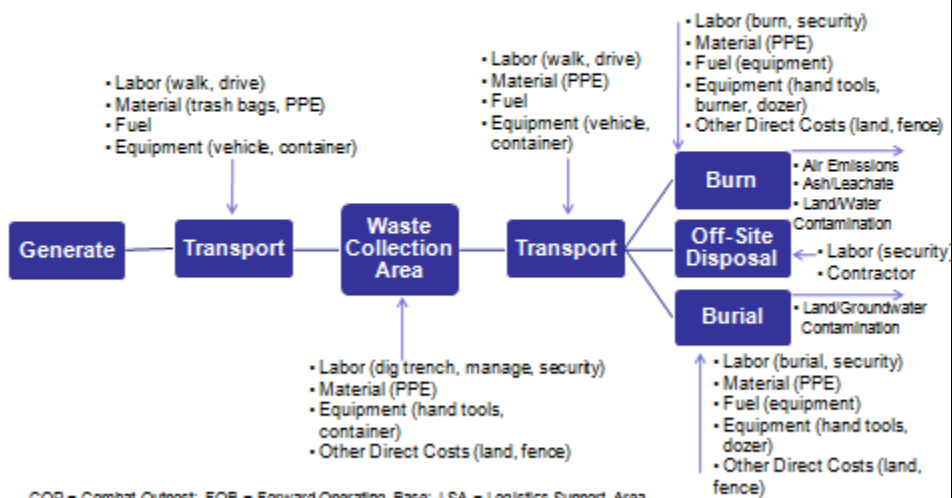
• Labor (walk, drive)
• Material (trash bags, PPE)
• Fuel
• Equipment (vehicle, container)

• Labor (walk, drive)
• Material (PPE)
• Fuel
• Equipment (vehicle, container)

• Labor (burn, security)
• Material (PPE)
• Fuel (equipment)
• Equipment (hand tools, burner, dozer)
• Other Direct Costs (land, fence)

Generate

Transport

Waste Collection Area

Transport

Burn

• Air Emissions
• Ash/Leachate
• Land/Water Contamination

Off-Site Disposal

• Labor (security)
• Contractor

Burial

• Land/Groundwater Contamination

• Labor (dig trench, manage, security)
• Material (PPE)
• Equipment (hand tools, container)
• Other Direct Costs (land, fence)

• Labor (burial, security)
• Material (PPE)
• Fuel (equipment)
• Equipment (hand tools, dozer)
• Other Direct Costs (land, fence)

COP = Combat Outpost; FOB = Forward Operating Base; LSA = Logistics Support Area